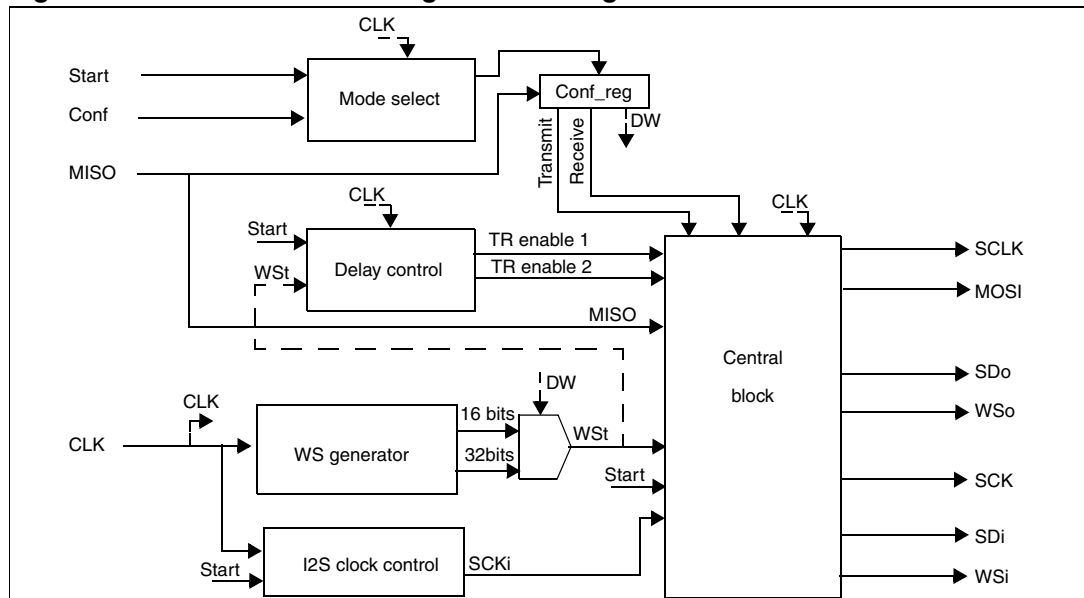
CLK
Start
Conf
Mode select
Conf_reg
DW
Transmit
Receive
MISO
CLK
CLK
Start
WSt
Delay control
TR enable 1
TR enable 2
SCLK
MOSI
MISO
Central
block
DW
SDo
CLK
WSo
16 bits
CLK
WS generator
32bits
WSt
Start
SCK
SDi
Start
I2S clock control
SCKi
WSi